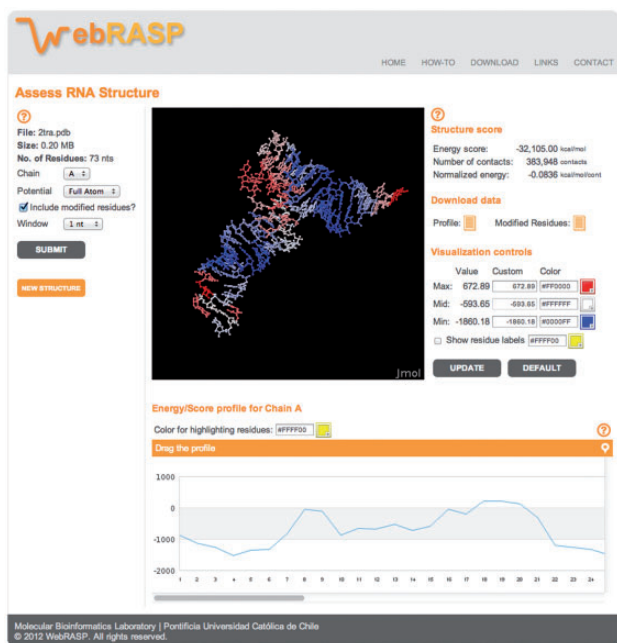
WebRASP

HOME HOW-TO DOWNLOAD LINKS CONTACT

Assess RNA Structure

?

File: 2tra.pdb
Size: 0.20 MB
No. of Residues: 73 nts
Chain A
Potential Full Atom
Include modified residues?
Window 1 nt

SUBMIT

NEW STRUCTURE

Jmol

?

Structure score

Energy score: -32,105.00 kcal/mol
Number of contacts: 383,948 contacts
Normalized energy: -0.0836 kcal/mol/cont

Download data

Profile: Modified Residues:

Visualization controls

| | Value | Custom | Color |
|---|---|---|---|
| Max: | 672.89 | 672.89 | #FF0000 |
| Mid: | -593.65 | -593.65 | #FFFFFF |
| Min: | -1860.18 | -1860.18 | #0000FF |

Show residue labels #FFFF00

UPDATE DEFAULT

Energy/Score profile for Chain A

Color for highlighting residues: #FFFF00

?

Drag the profile

1000
0
-1000
-2000

1 2 3 4 5 6 7 8 9 10 11 12 13 14 15 16 17 18 19 20 21 22 23 24

Molecular Bioinformatics Laboratory | Pontificia Universidad Católica de Chile
© 2012 WebRASP. All rights reserved.